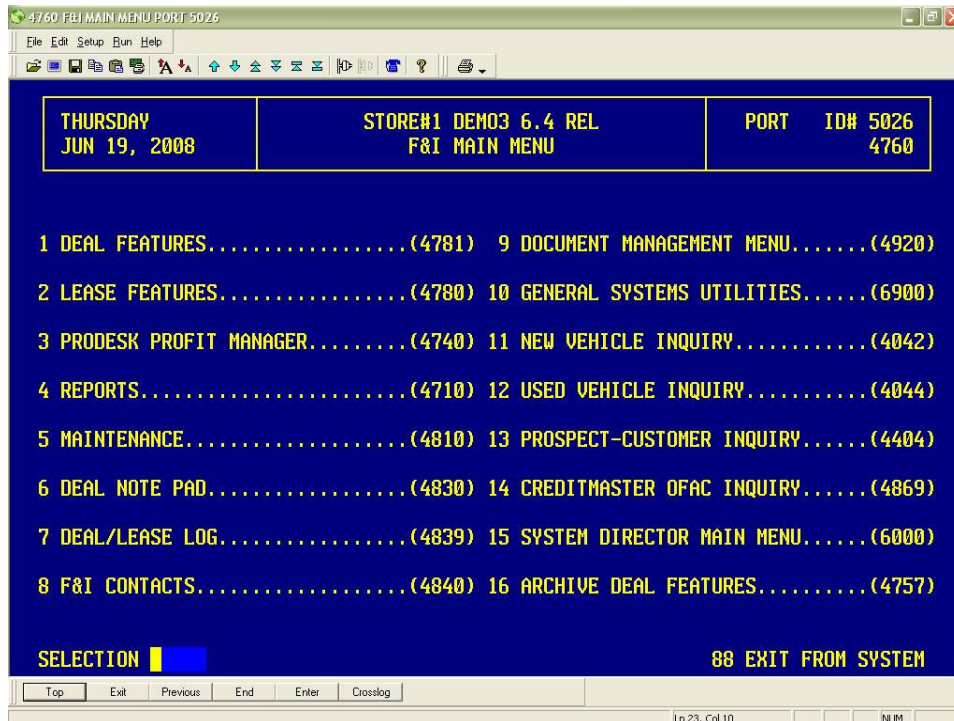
4760 F&I MAIN MENU PORT 5026

File Edit Setup Run Help

| THURSDAY JUN 19, 2008 | STORE#1 DEMO3 6.4 REL F&I MAIN MENU | PORT ID# 5026 4760 |
|---|---|---|

1 DEAL FEATURES..................(4781)

2 LEASE FEATURES.................(4780)

3 PRODESK PROFIT MANAGER.........(4740)

4 REPORTS........................(4710)

5 MAINTENANCE....................(4810)

6 DEAL NOTE PAD..................(4830)

7 DEAL/LEASE LOG.................(4839)

8 F&I CONTACTS...................(4840)

9 DOCUMENT MANAGEMENT MENU.......(4920)

10 GENERAL SYSTEMS UTILITIES......(6900)

11 NEW VEHICLE INQUIRY............(4042)

12 USED VEHICLE INQUIRY...........(4044)

13 PROSPECT-CUSTOMER INQUIRY......(4404)

14 CREDITMASTER OFAC INQUIRY......(4869)

15 SYSTEM DIRECTOR MAIN MENU......(6000)

16 ARCHIVE DEAL FEATURES..........(4757)

SELECTION

88 EXIT FROM SYSTEM

Top Exit Previous End Enter Crosslog

Ln 23, Col 10 NUM